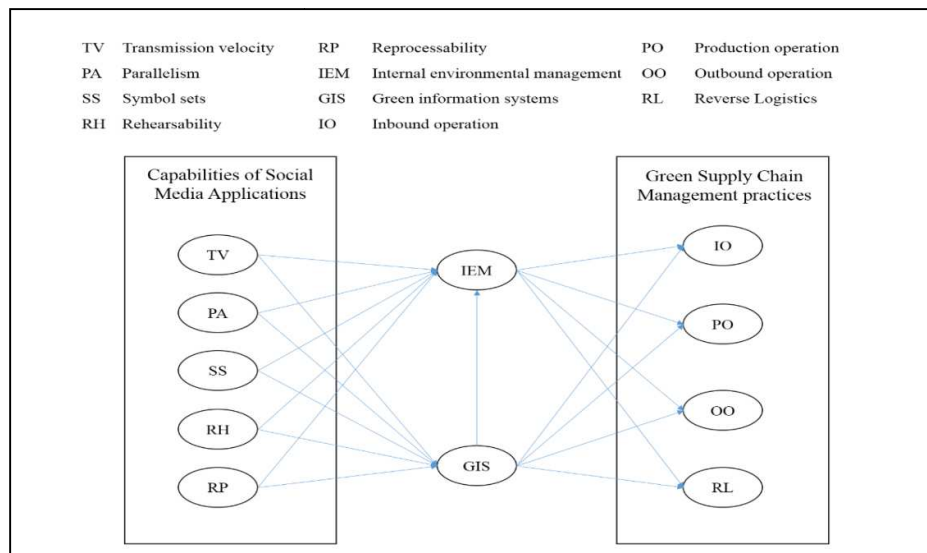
TV Transmission velocity
PA Parallelism
SS Symbol sets
RH Rehearsability
RP Reprocessability
IEM Internal environmental management
GIS Green information systems
IO Inbound operation
PO Production operation
OO Outbound operation
RL Reverse Logistics

Capabilities of Social Media Applications

TV

PA

SS

RH

RP

IEM

GIS

Green Supply Chain Management practices

IO

PO

OO

RL